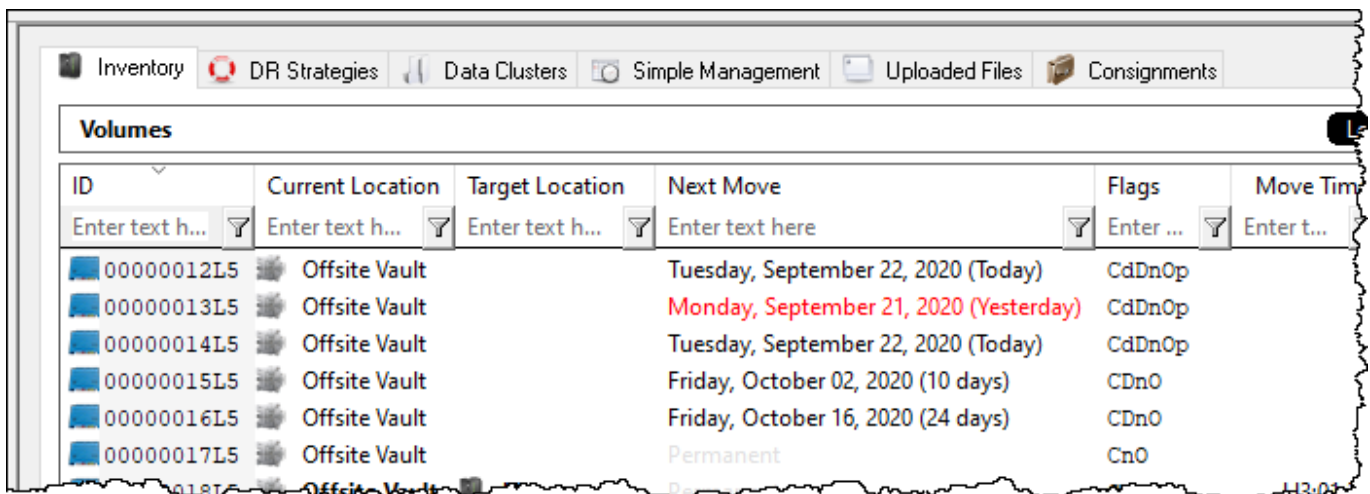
Inventory | DR Strategies | Data Clusters | Simple Management | Uploaded Files | Consignments

Volumes

| ID | Current Location | Target Location | Next Move | Flags | Move Tim |
|---|---|---|---|---|---|
| Enter text h... | Enter text h... | Enter text h... | Enter text here | Enter ... | Enter t... |
| 00000012L5 | Offsite Vault | | Tuesday, September 22, 2020 (Today) | CdDnOp | |
| 00000013L5 | Offsite Vault | | Monday, September 21, 2020 (Yesterday) | CdDnOp | |
| 00000014L5 | Offsite Vault | | Tuesday, September 22, 2020 (Today) | CdDnOp | |
| 00000015L5 | Offsite Vault | | Friday, October 02, 2020 (10 days) | CDnO | |
| 00000016L5 | Offsite Vault | | Friday, October 16, 2020 (24 days) | CDnO | |
| 00000017L5 | Offsite Vault | | Permanent | CnO | |
| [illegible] | Offsite Vault | | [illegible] | | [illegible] |